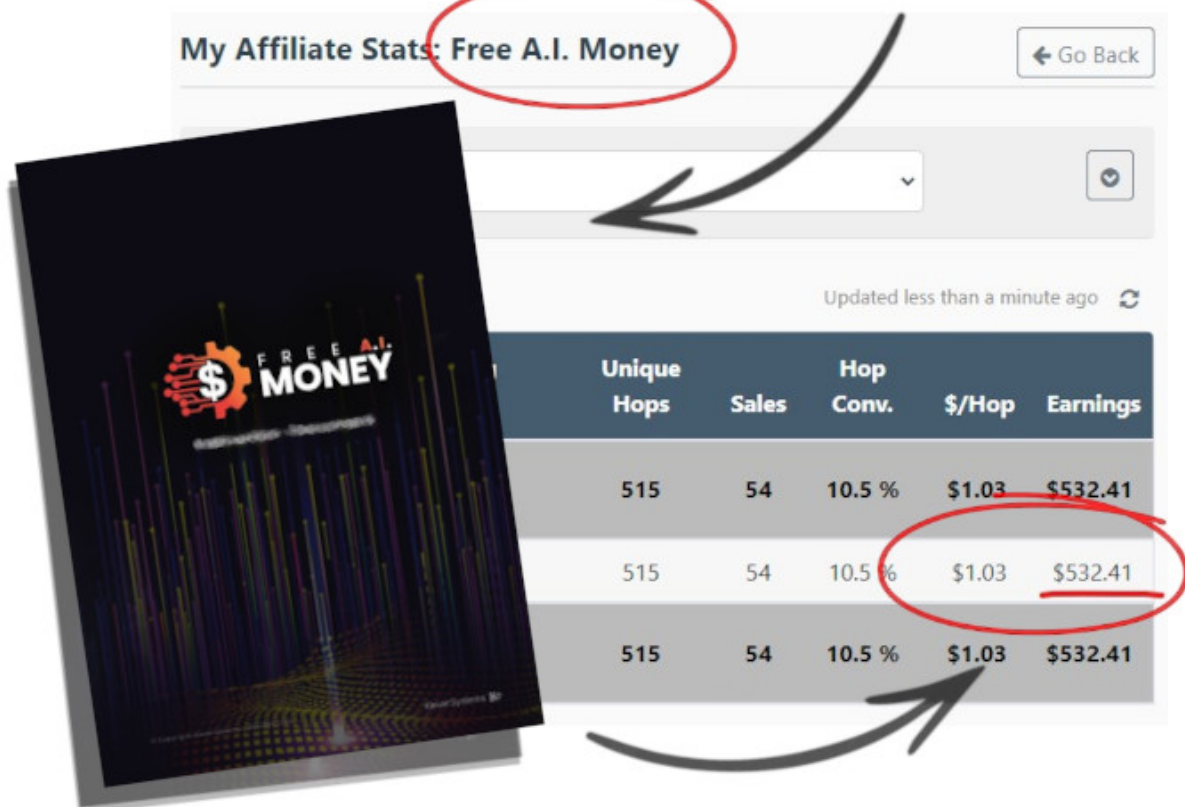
My Affiliate Stats: Free A.I. Money

Go Back

Updated less than a minute ago

FREE A.I. $ MONEY

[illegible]

| Unique Hops | Sales | Hop Conv. | $/Hop | Earnings |
|---|---|---|---|---|
| 515 | 54 | 10.5 % | $1.03 | $532.41 |
| 515 | 54 | 10.5 % | $1.03 | $532.41 |
| 515 | 54 | 10.5 % | $1.03 | $532.41 |

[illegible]